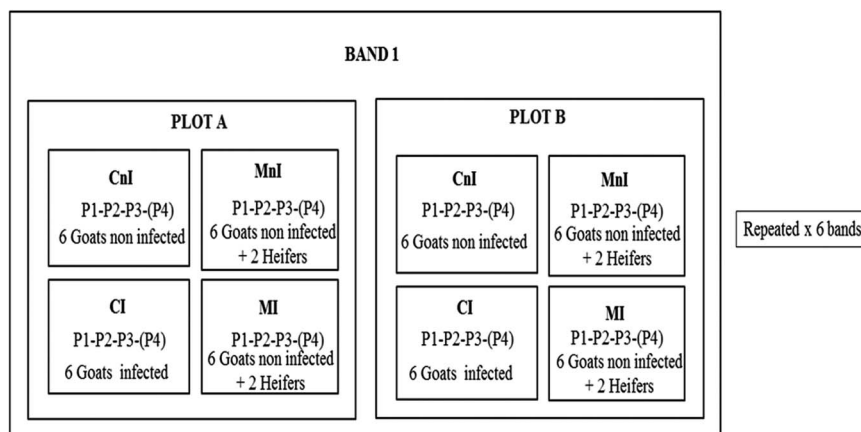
BAND 1

PLOT A

CnI
P1-P2-P3-(P4)
6 Goats non infected

MnI
P1-P2-P3-(P4)
6 Goats non infected
+ 2 Heifers

CI
P1-P2-P3-(P4)
6 Goats infected

MI
P1-P2-P3-(P4)
6 Goats non infected
+ 2 Heifers

PLOT B

CnI
P1-P2-P3-(P4)
6 Goats non infected

MnI
P1-P2-P3-(P4)
6 Goats non infected
+ 2 Heifers

CI
P1-P2-P3-(P4)
6 Goats infected

MI
P1-P2-P3-(P4)
6 Goats non infected
+ 2 Heifers

Repeated x 6 bands